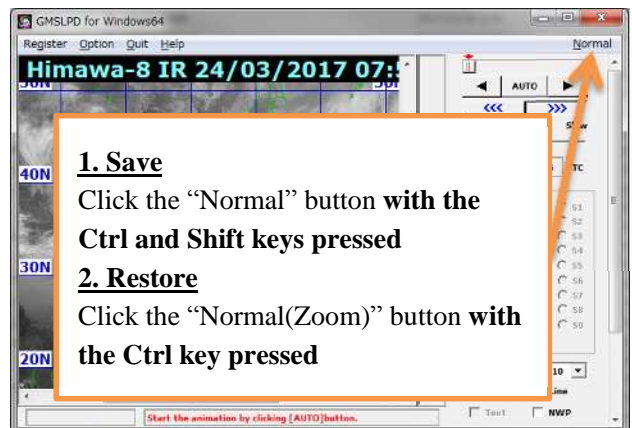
GMSLPD for Windows64

Register Option Quit Help

Normal

Himawa-8 IR 24/03/2017 07:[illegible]

AUTO

<<<

>>>

Slow

TC

S1
S2
S3
S4
S5
S6
S7
S8
S9

40N

30N

20N

10

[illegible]ime

Text

NWP

Start the animation by clicking [AUTO]button.

**1. Save**
Click the “Normal” button **with the Ctrl and Shift keys pressed**
**2. Restore**
Click the “Normal(Zoom)” button **with the Ctrl key pressed**